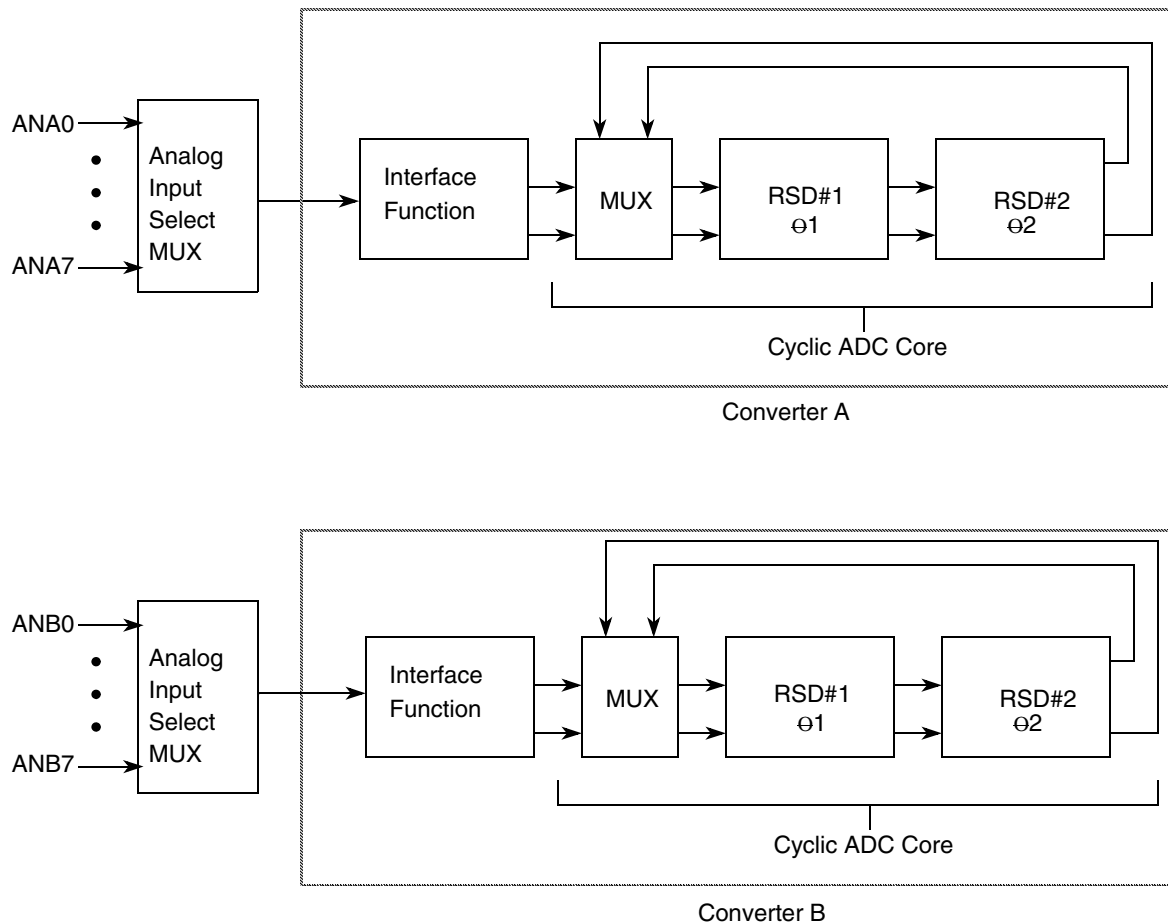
ANA0
ANA7
Analog Input Select MUX
Interface Function
MUX
RSD#1
$\theta1$
RSD#2
$\theta2$
Cyclic ADC Core
Converter A

ANB0
ANB7
Analog Input Select MUX
Interface Function
MUX
RSD#1
$\theta1$
RSD#2
$\theta2$
Cyclic ADC Core
Converter B